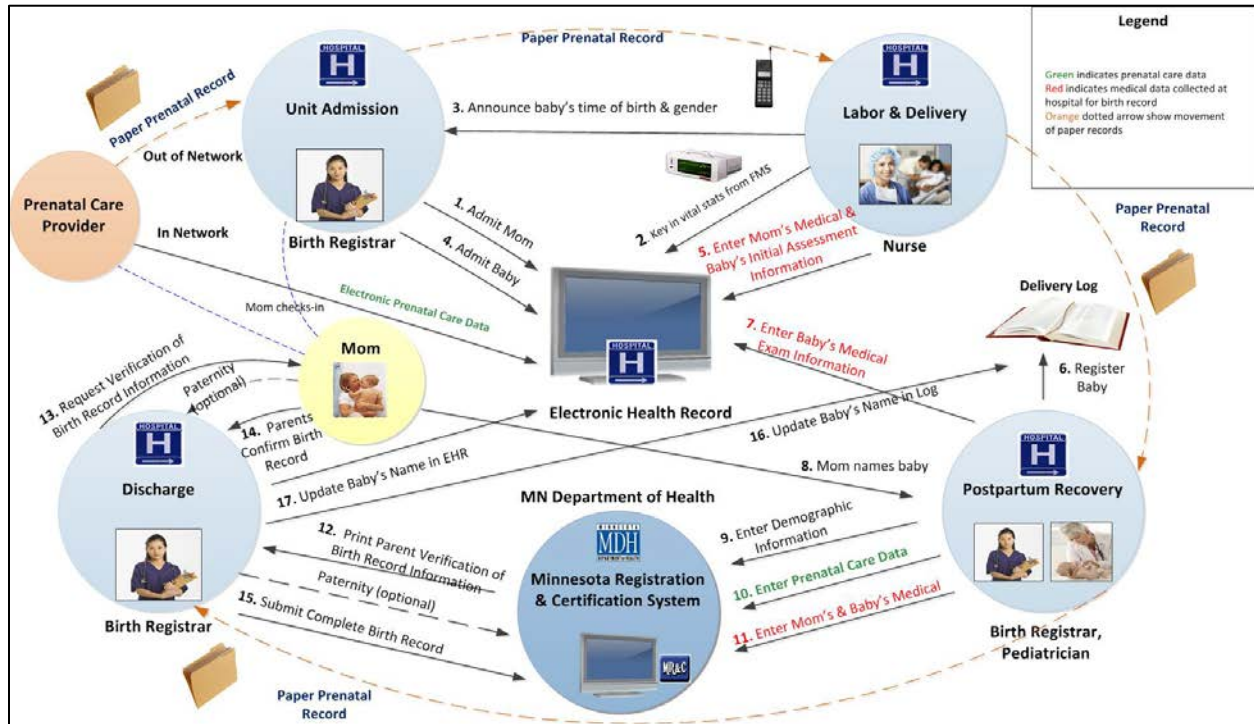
Legend

Green indicates prenatal care data
Red indicates medical data collected at hospital for birth record
Orange dotted arrow show movement of paper records

Paper Prenatal Record

HOSPITAL H

Unit Admission

3. Announce baby's time of birth & gender

HOSPITAL H

Labor & Delivery

Paper Prenatal Record

Out of Network

Prenatal Care Provider

In Network

Birth Registrar

1. Admit Mom

4. Admit Baby

2. Key in vital stats from FMS

5. Enter Mom's Medical & Baby's Initial Assessment Information

Nurse

Paper Prenatal Record

Electronic Prenatal Care Data

Mom checks-in

Delivery Log

7. Enter Baby's Medical Exam Information

6. Register Baby

Mom

13. Request Verification of Birth Record Information

Paternity (optional)

HOSPITAL H

14. Parents Confirm Birth Record

HOSPITAL

Electronic Health Record

16. Update Baby's Name in Log

Discharge

17. Update Baby's Name in EHR

8. Mom names baby

HOSPITAL H

Postpartum Recovery

MN Department of Health

MDH

12. Print Parent Verification of Birth Record Information

9. Enter Demographic Information

Minnesota Registration & Certification System

10. Enter Prenatal Care Data

Paternity (optional)

11. Enter Mom's & Baby's Medical

15. Submit Complete Birth Record

MR&C

Birth Registrar

Birth Registrar, Pediatrician

Paper Prenatal Record